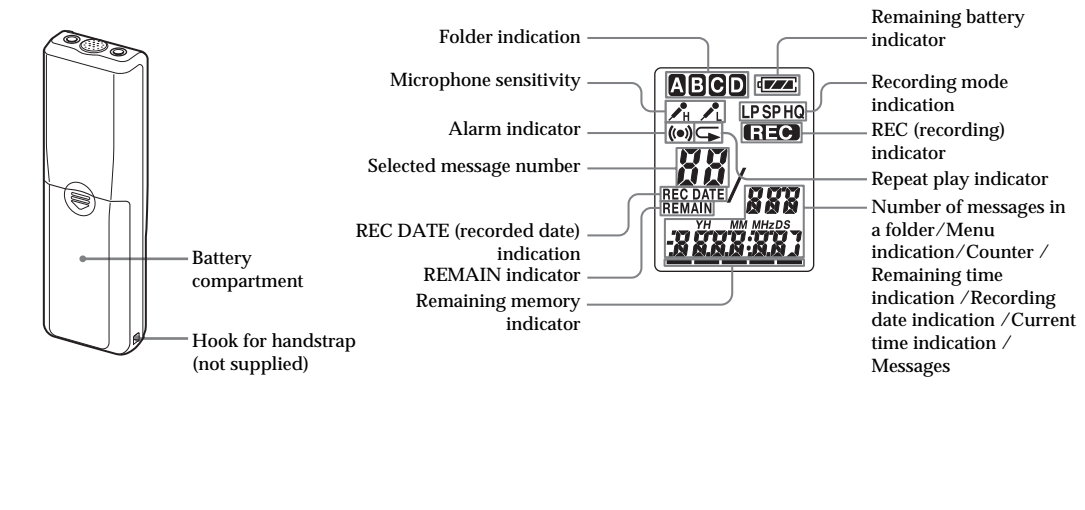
Battery compartment

Hook for handstrap (not supplied)

Folder indication

Microphone sensitivity

Alarm indicator

Selected message number

REC DATE (recorded date) indication

REMAIN indicator

Remaining memory indicator

A B C D

H L

LP SP HQ

REC

88

REC DATE

REMAIN

888

YH MM MHzDS

-8888:881

Remaining battery indicator

Recording mode indication

REC (recording) indicator

Repeat play indicator

Number of messages in a folder/Menu indication/Counter / Remaining time indication /Recording date indication /Current time indication / Messages